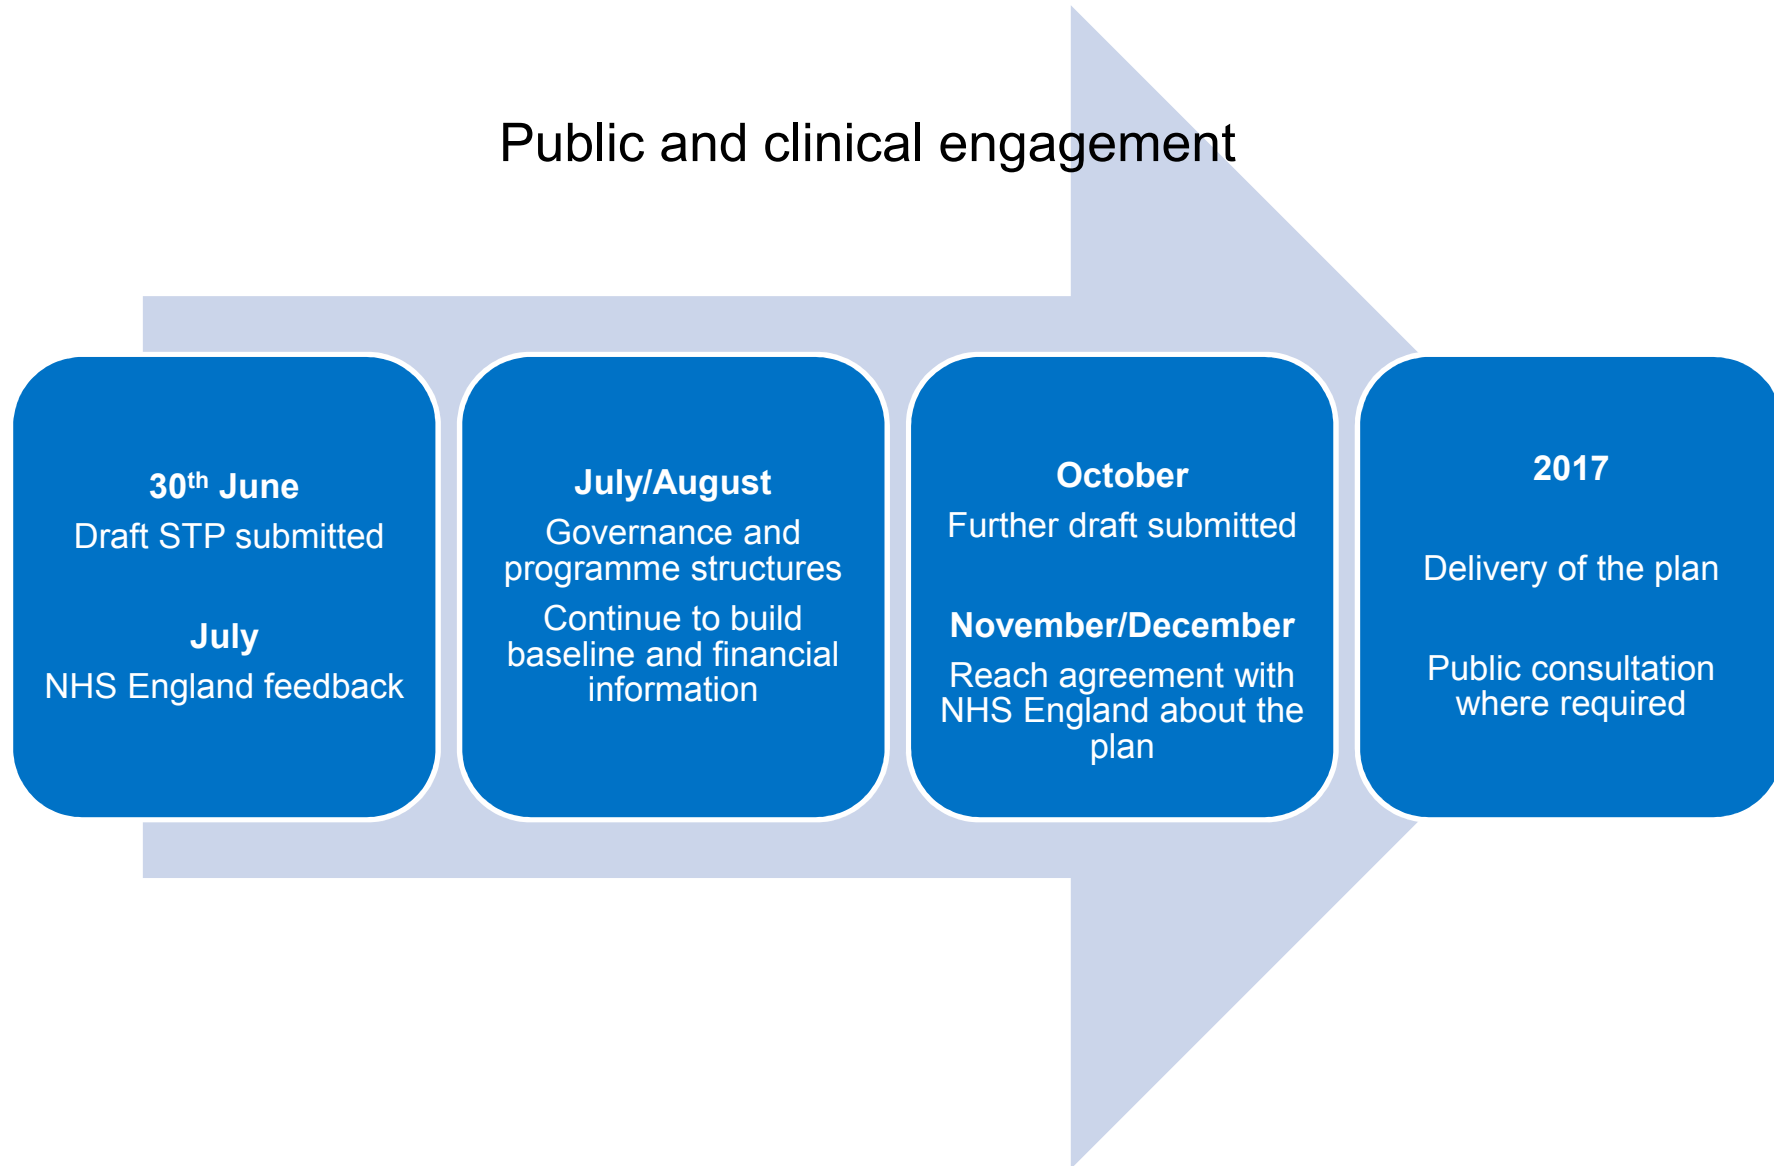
Public and clinical engagement

30$^{th}$ June
Draft STP submitted

July
NHS England feedback

July/August
Governance and programme structures

Continue to build baseline and financial information

October
Further draft submitted

November/December
Reach agreement with NHS England about the plan

2017

Delivery of the plan

Public consultation where required